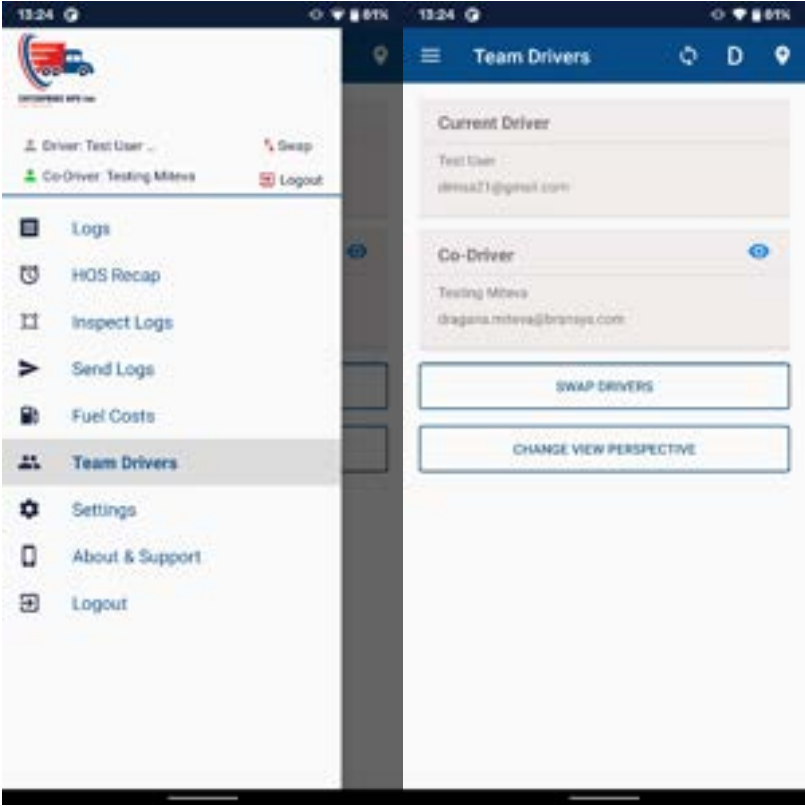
13:24 81%

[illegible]

Driver: Test User ...
Swap
Co-Driver: Testing Miteva
Logout

Logs
HOS Recap
Inspect Logs
Send Logs
Fuel Costs
Team Drivers
Settings
About & Support
Logout

13:24 81%

Team Drivers
D

Current Driver
Test User
dimsa21@gmail.com

Co-Driver
Testing Miteva
dragana.miteva@bransys.com

SWAP DRIVERS

CHANGE VIEW PERSPECTIVE